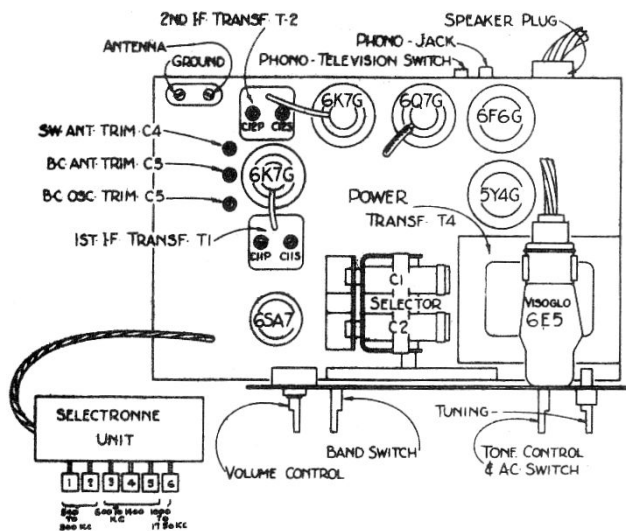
2ND I.F. TRANSF. T-2
SPEAKER PLUG
PHONO - JACK
ANTENNA
GROUND
PHONO - TELEVISION SWITCH
C12P
C12S
6K7G
6Q7G
6F6G
SW ANT. TRIM. C4
BC ANT. TRIM. C5
6K7G
5Y4G
BC OSC. TRIM. C5
POWER TRANSF. T4
1ST I.F. TRANSF. T1
C11P
C11S
C1
SELECTOR
C2
6SA7
VISOGLO
6E5
SELECTRONNE UNIT
TUNING
BAND SWITCH
TONE CONTROL & A.C. SWITCH
VOLUME CONTROL
1 2 3 4 5 6
550 TO 800 KC
600 TO 1400 KC
1000 TO 1750 KC